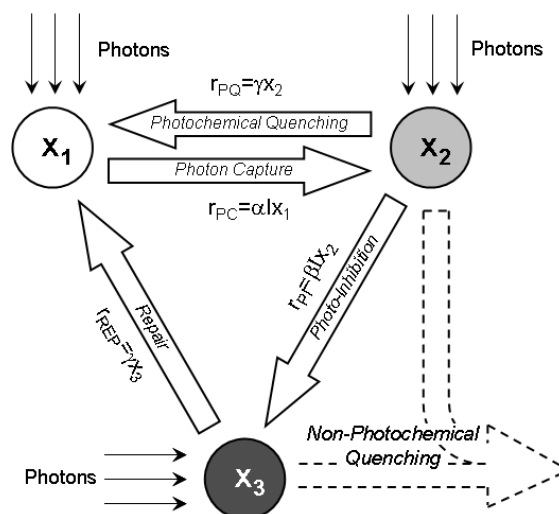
Photons

Photons

$r_{PQ}=\gamma x_2$

Photochemical Quenching

$x_1$

$x_2$

Photon Capture

$r_{PC}=\alpha I x_1$

$r_{PI}=\beta I x_2$

Photo-Inhibition

Repair

$r_{REP}=\gamma x_3$

Non-Photochemical Quenching

Photons

$x_3$